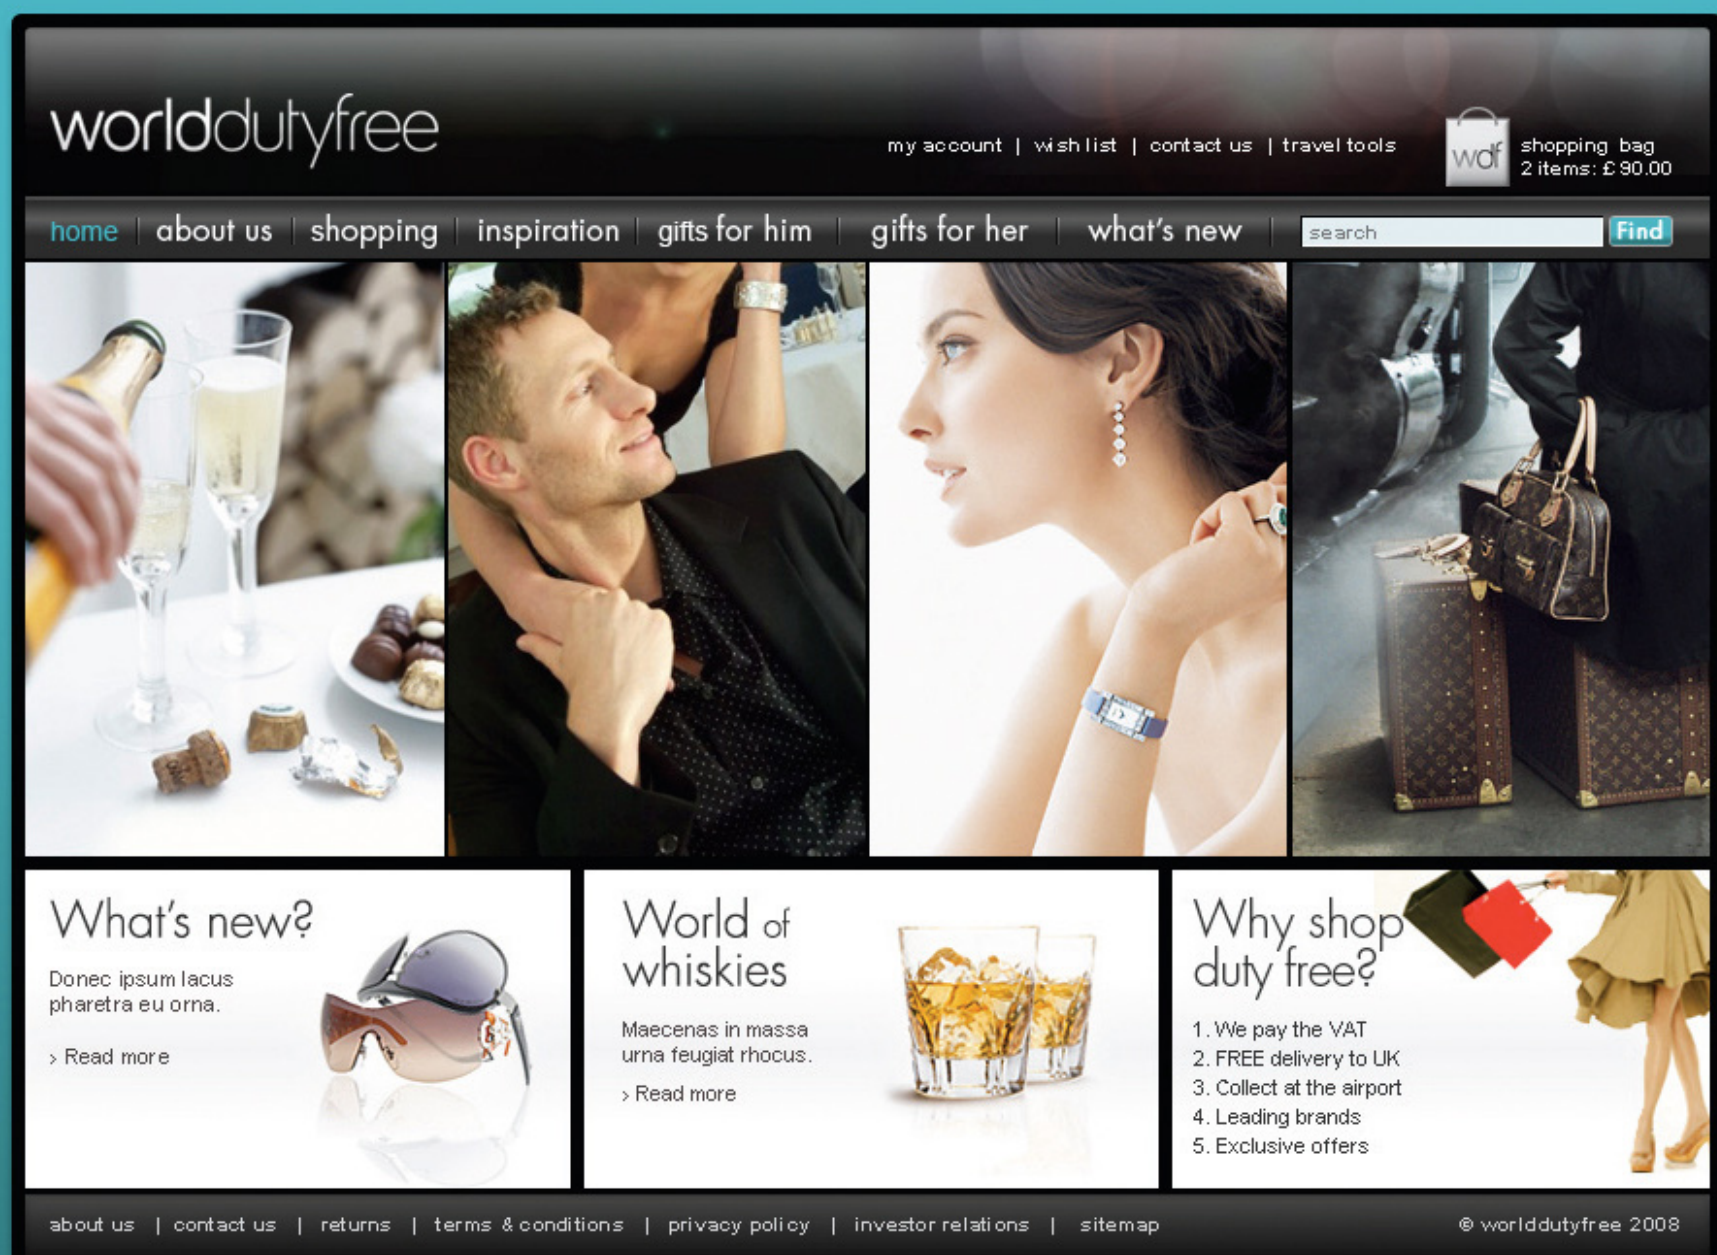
worlddutyfree

my account | wish list | contact us | travel tools

wdf shopping bag
2 items: £ 90.00

home | about us | shopping | inspiration | gifts for him | gifts for her | what's new

search Find

What's new?

Donec ipsum lacus pharetra eu orna.

› Read more

World of whiskies

Maecenas in massa urna feugiat rhocus.

› Read more

Why shop duty free?

1. We pay the VAT
2. FREE delivery to UK
3. Collect at the airport
4. Leading brands
5. Exclusive offers

about us | contact us | returns | terms & conditions | privacy policy | investor relations | sitemap

© worlddutyfree 2008